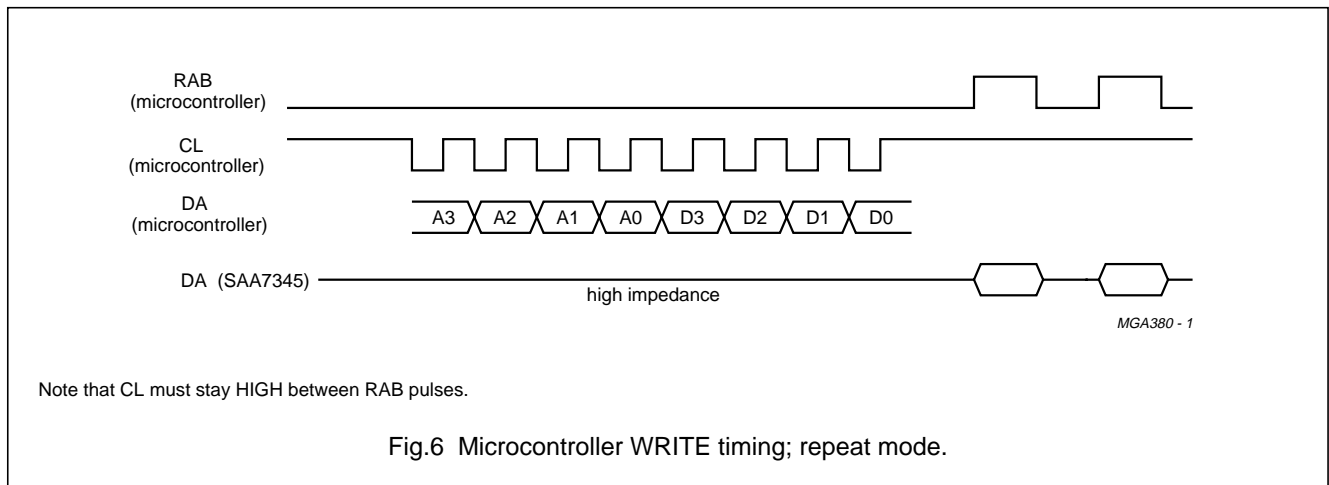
RAB
(microcontroller)

CL
(microcontroller)

DA
(microcontroller)

A3 A2 A1 A0 D3 D2 D1 D0

DA (SAA7345)

high impedance

MGA380 - 1

Note that CL must stay HIGH between RAB pulses.

Fig.6 Microcontroller WRITE timing; repeat mode.